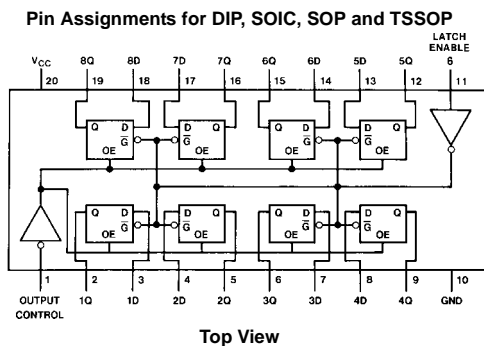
Pin Assignments for DIP, SOIC, SOP and TSSOP

$V_{CC}$ 20
8Q 19
8D 18
7D 17
7Q 16
6Q 15
6D 14
5D 13
5Q 12
LATCH ENABLE 11

Q D $\overline{G}$ OE
Q D $\overline{G}$ OE
Q D $\overline{G}$ OE
D Q $\overline{G}$ OE

Q D $\overline{G}$ OE
D $\overline{G}$ Q OE
Q D $\overline{G}$ OE
D $\overline{G}$ Q OE

1 OUTPUT CONTROL
2 1Q
3 1D
4 2D
5 2Q
6 3Q
7 3D
8 4D
9 4Q
10 GND

Top View